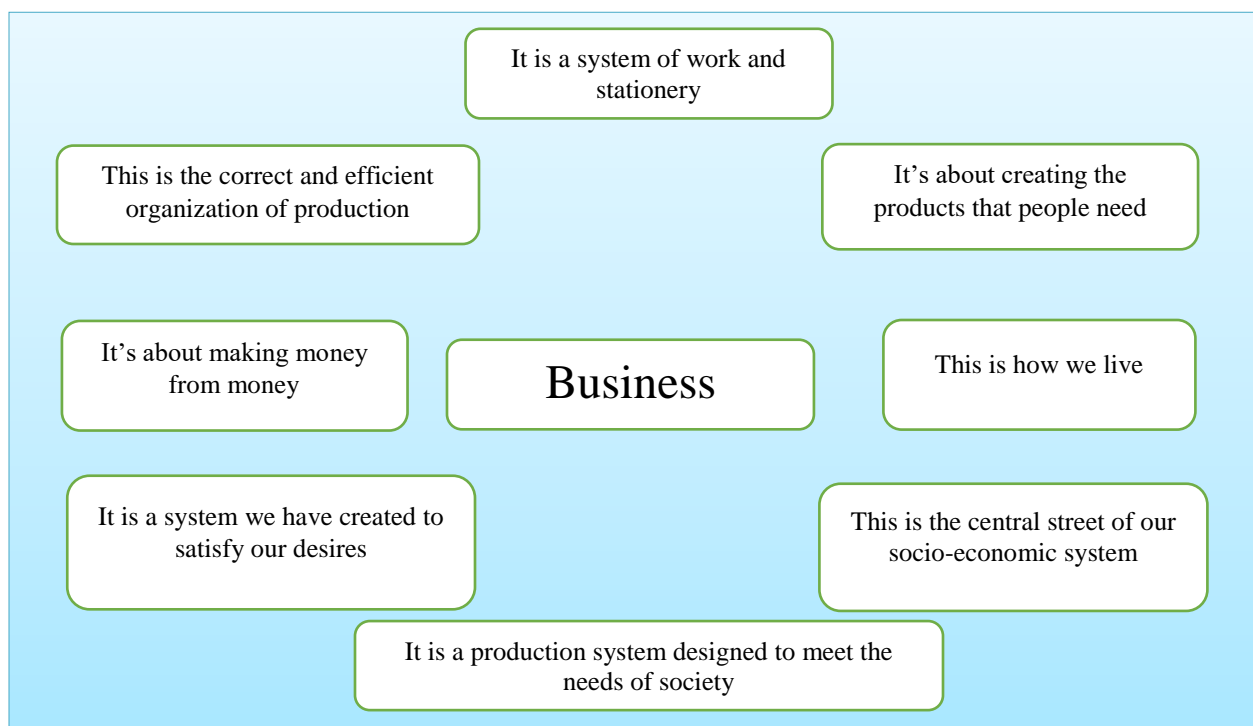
It is a system of work and stationery

This is the correct and efficient organization of production

It's about creating the products that people need

It's about making money from money

Business

This is how we live

It is a system we have created to satisfy our desires

This is the central street of our socio-economic system

It is a production system designed to meet the needs of society